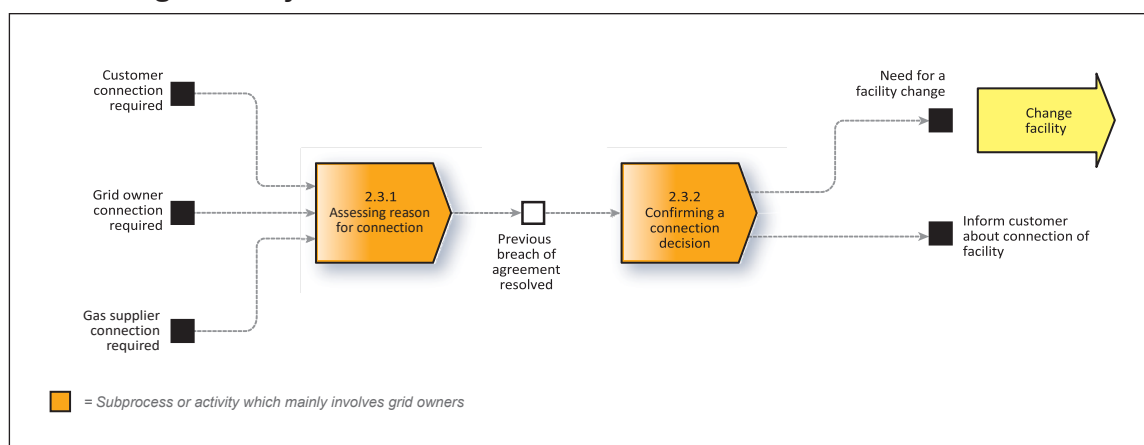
Customer connection required

Grid owner connection required

Gas supplier connection required

2.3.1 Assessing reason for connection

Previous breach of agreement resolved

2.3.2 Confirming a connection decision

Need for a facility change

Change facility

Inform customer about connection of facility

= Subprocess or activity which mainly involves grid owners